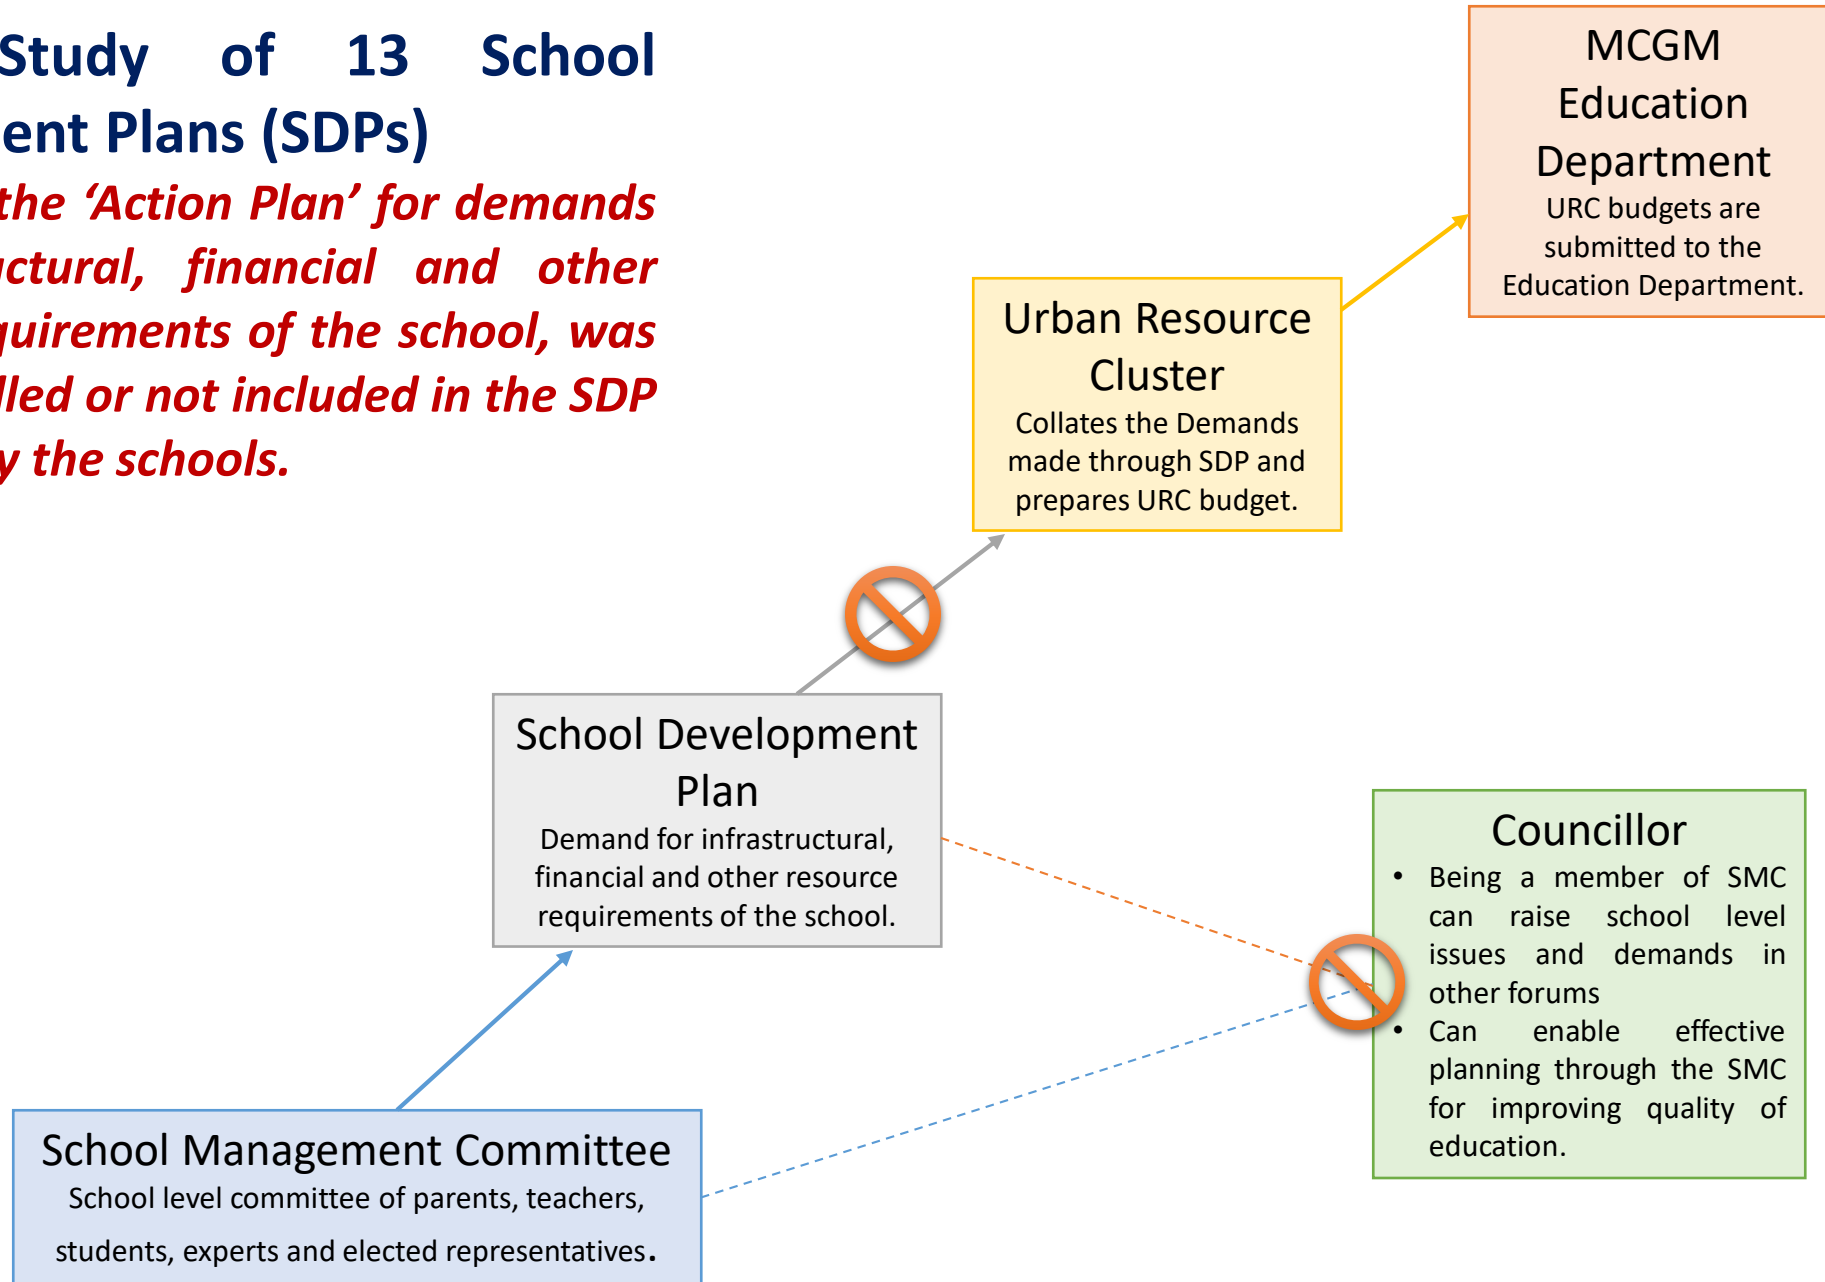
Study of 13 School ent Plans (SDPs)

the 'Action Plan' for demands ctural, financial and other quirements of the school, was lled or not included in the SDP y the schools.

MCGM Education Department
URC budgets are submitted to the Education Department.

Urban Resource Cluster
Collates the Demands made through SDP and prepares URC budget.

School Development Plan
Demand for infrastructural, financial and other resource requirements of the school.

Councillor
• Being a member of SMC can raise school level issues and demands in other forums
• Can enable effective planning through the SMC for improving quality of education.

School Management Committee
School level committee of parents, teachers, students, experts and elected representatives.